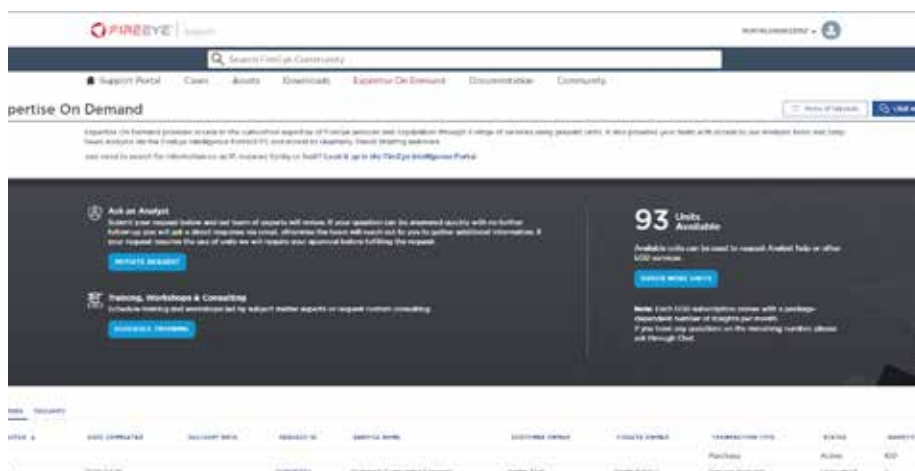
FIREEYE | Support

Search FireEye Community

Support Portal Cases Assets Downloads Expertise On Demand Documentation Community

pertise On Demand

Expertise On Demand provides access to the collective expertise of FireEye services and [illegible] through a range of services using prepaid units. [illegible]

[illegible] Look it up in the FireEye Intelligence Portal

Ask an Analyst

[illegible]

INITIATE REQUEST

Training, Workshops & Consulting

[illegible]

SCHEDULE TRAINING

93 Units Available

Available units can be used to request Analyst help or other EOD services.

ORDER MORE UNITS

Note: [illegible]

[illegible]

| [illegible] | DATE COMPLETED | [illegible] | REQUEST ID | SERVICE NAME | CUSTOMER OWNER | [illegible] OWNER | TRANSACTION TYPE | STATUS | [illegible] |
|---|---|---|---|---|---|---|---|---|---|
| | | | | | | | Purchase | Active | 100 |